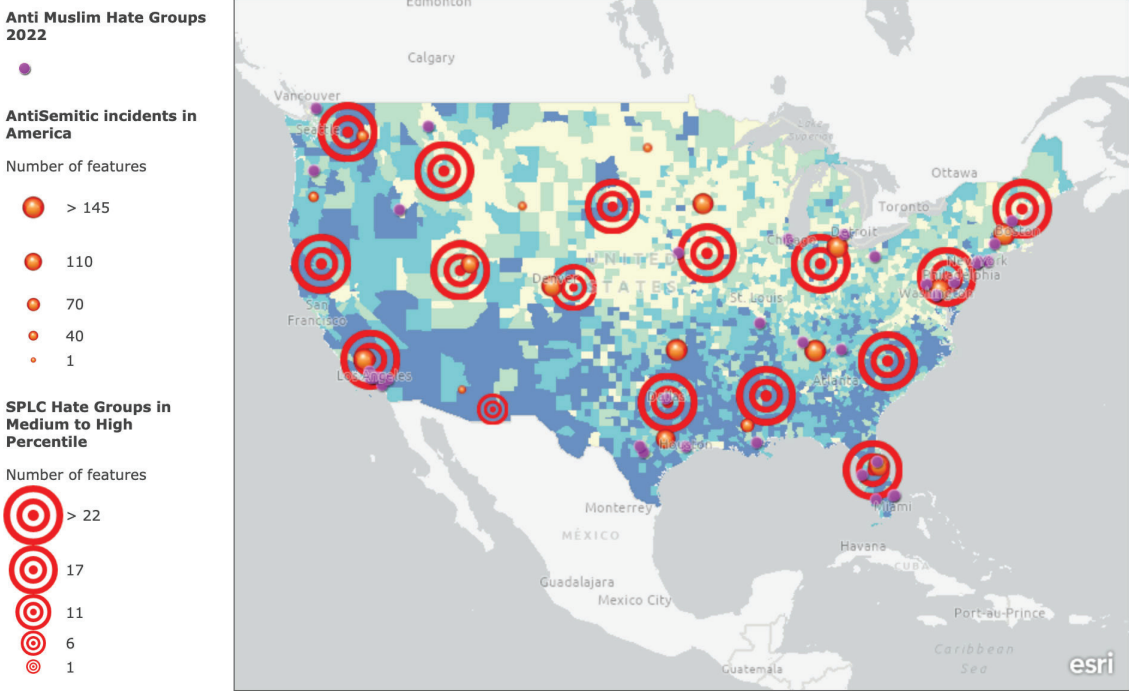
Anti Muslim Hate Groups 2022

AntiSemitic incidents in America

Number of features

> 145

110

70

40

1

SPLC Hate Groups in Medium to High Percentile

Number of features

> 22

17

11

6

1

Edmonton

Calgary

Vancouver

Seattle

Ottawa

Toronto

Boston

Chicago

Detroit

New York

Philadelphia

Washington

UNITED STATES

Denver

St. Louis

San Francisco

Los Angeles

Atlanta

Dallas

Houston

Miami

Monterrey

MÉXICO

Havana

CUBA

Guadalajara

Mexico City

Port-au-Prince

Caribbean Sea

Guatemala

esri